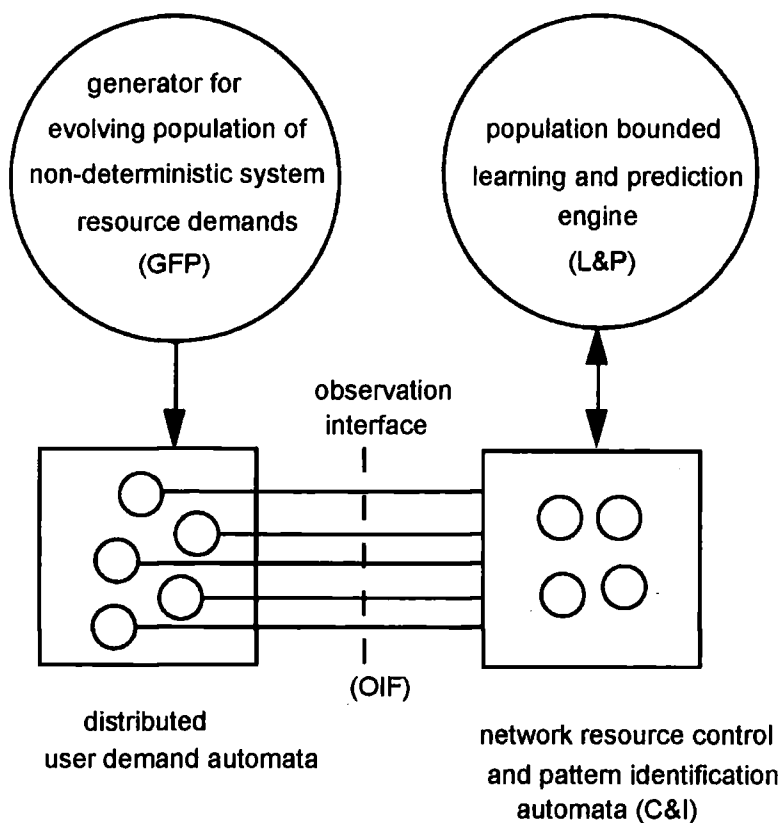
generator for evolving population of non-deterministic system resource demands (GFP)

population bounded learning and prediction engine (L&P)

observation interface

(OIF)

distributed user demand automata

network resource control and pattem identification automata (C&I)